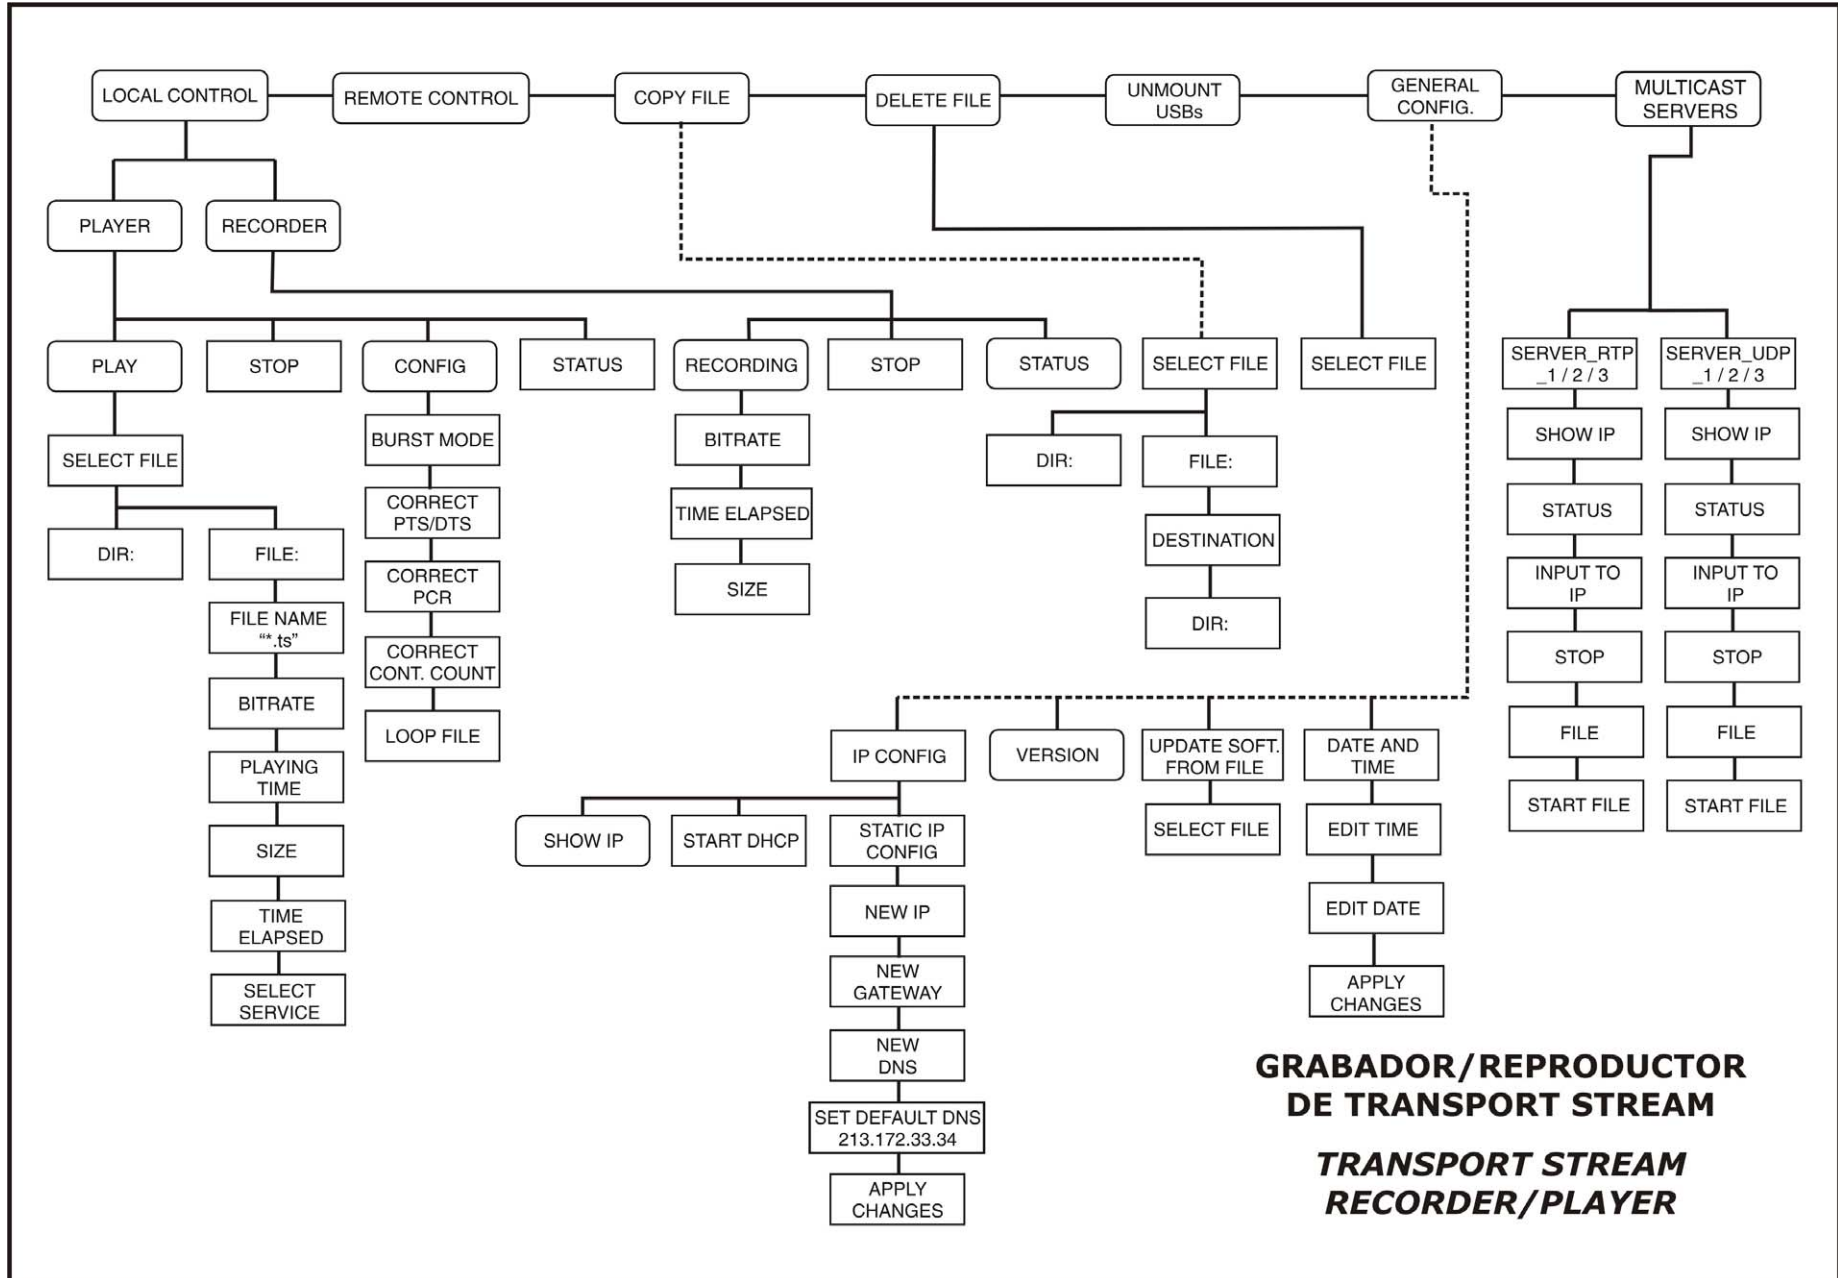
LOCAL CONTROL
REMOTE CONTROL
COPY FILE
DELETE FILE
UNMOUNT USBs
GENERAL CONFIG.
MULTICAST SERVERS

PLAYER
RECORDER

PLAY
STOP
CONFIG
STATUS
RECORDING
STOP
STATUS
SELECT FILE
SELECT FILE

SELECT FILE
DIR:
FILE:
FILE NAME "*.ts"
BITRATE
PLAYING TIME
SIZE
TIME ELAPSED
SELECT SERVICE

BURST MODE
CORRECT PTS/DTS
CORRECT PCR
CORRECT CONT. COUNT
LOOP FILE

BITRATE
TIME ELAPSED
SIZE

DIR:
FILE:
DESTINATION
DIR:

SERVER_RTP _1 / 2 / 3
SHOW IP
STATUS
INPUT TO IP
STOP
FILE
START FILE

SERVER_UDP _1 / 2 / 3
SHOW IP
STATUS
INPUT TO IP
STOP
FILE
START FILE

IP CONFIG
VERSION
UPDATE SOFT. FROM FILE
DATE AND TIME

SHOW IP
START DHCP
STATIC IP CONFIG
NEW IP
NEW GATEWAY
NEW DNS
SET DEFAULT DNS 213.172.33.34
APPLY CHANGES

SELECT FILE

EDIT TIME
EDIT DATE
APPLY CHANGES

GRABADOR/REPRODUCTOR DE TRANSPORT STREAM

TRANSPORT STREAM RECORDER/PLAYER